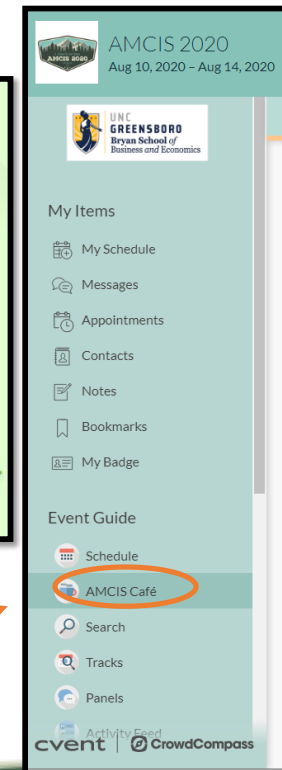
AMCIS 2020

AMCIS 2020
Aug 10, 2020 – Aug 14, 2020

UNC GREENSBORO
Bryan School of Business and Economics

My Items

My Schedule

Messages

Appointments

Contacts

Notes

Bookmarks

My Badge

Event Guide

Schedule

AMCIS Café

Search

Tracks

Panels

Activity Feed

cvent | CrowdCompass